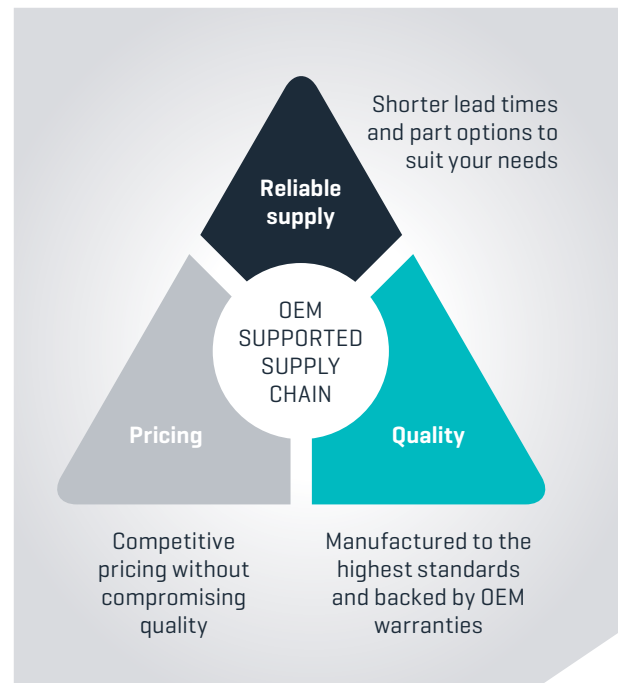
Shorter lead times and part options to suit your needs

Reliable supply

OEM SUPPORTED SUPPLY CHAIN

Pricing

Quality

Competitive pricing without compromising quality

Manufactured to the highest standards and backed by OEM warranties